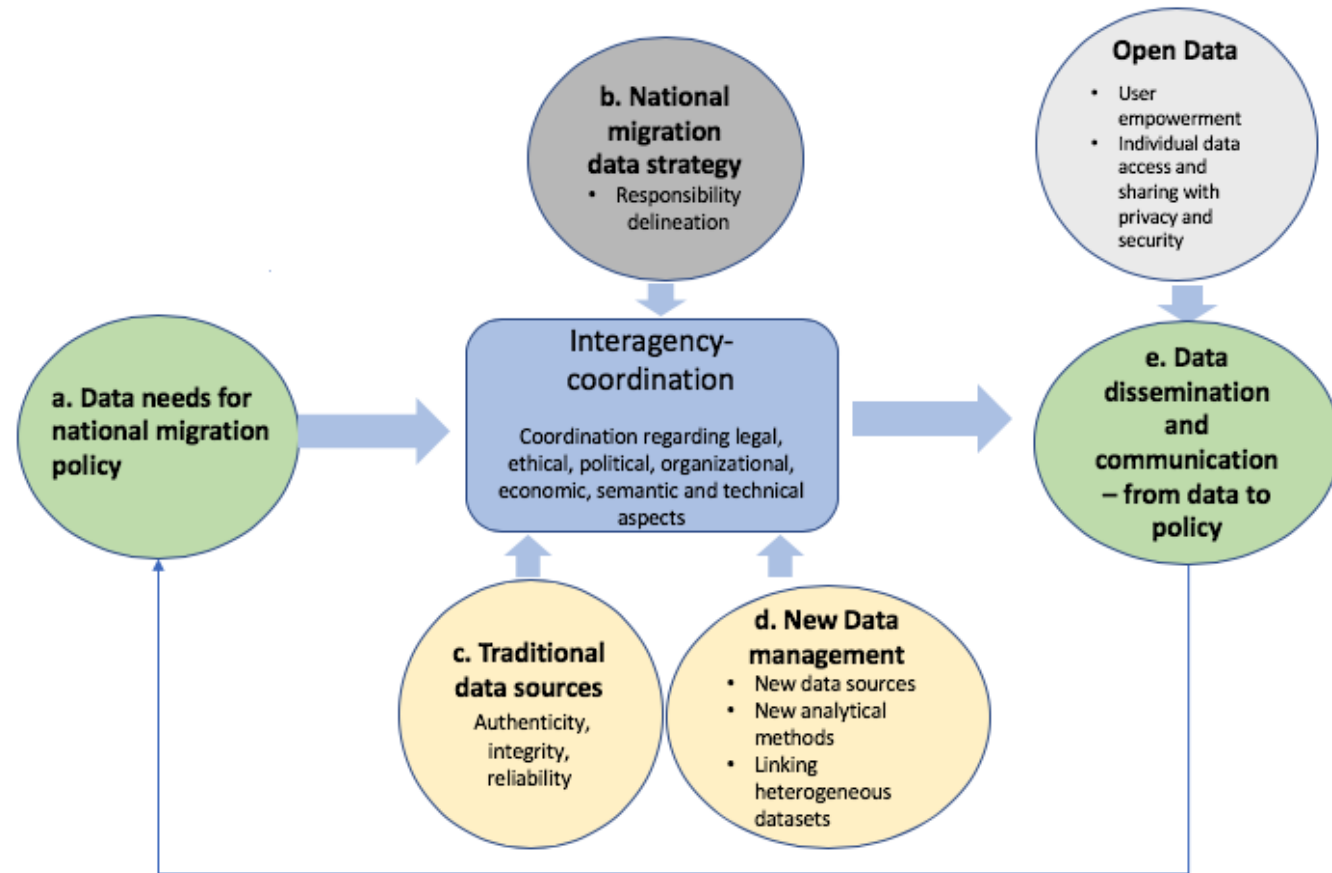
b. National migration data strategy

- Responsibility delineation

Open Data

- User empowerment
- Individual data access and sharing with privacy and security

a. Data needs for national migration policy

Interagency-coordination

Coordination regarding legal, ethical, political, organizational, economic, semantic and technical aspects

e. Data dissemination and communication – from data to policy

c. Traditional data sources

Authenticity, integrity, reliability

d. New Data management

- New data sources
- New analytical methods
- Linking heterogeneous datasets